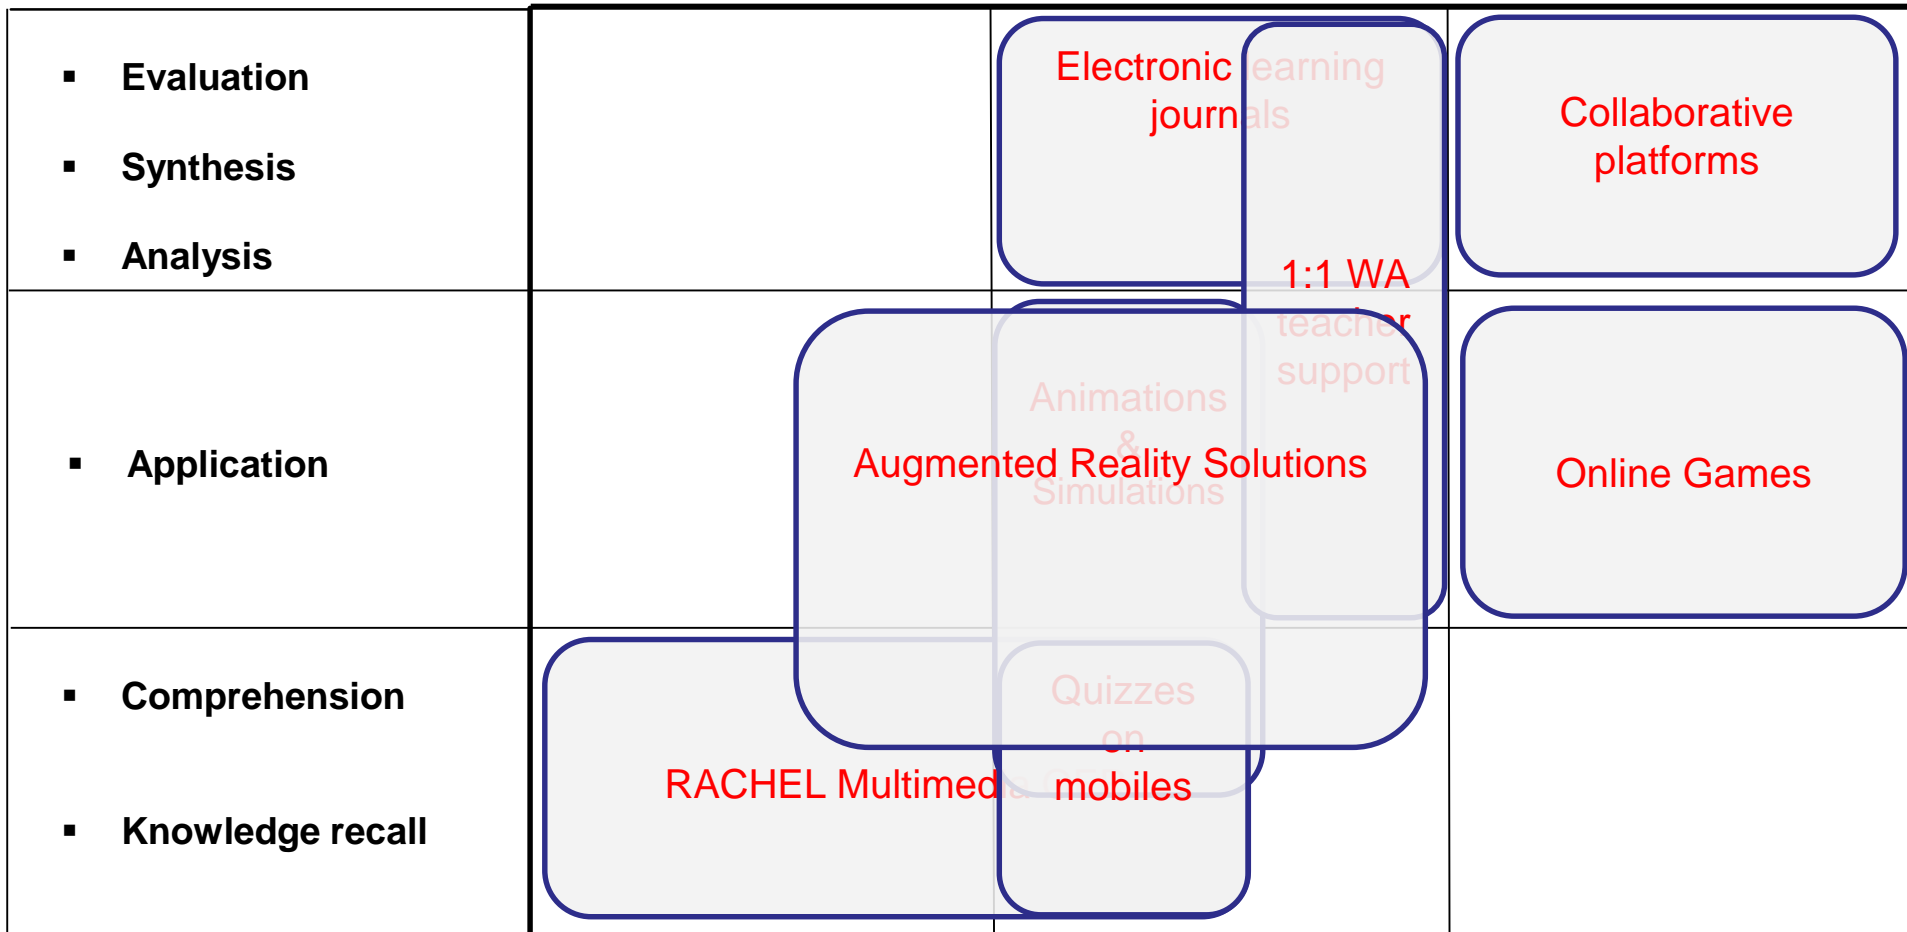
▪ Evaluation

▪ Synthesis

▪ Analysis

▪ Application

▪ Comprehension

▪ Knowledge recall

Electronic learning journals

1:1 WA teacher support

Collaborative platforms

Animations & Simulations

Augmented Reality Solutions

Online Games

Quizzes on mobiles

RACHEL Multimed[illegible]